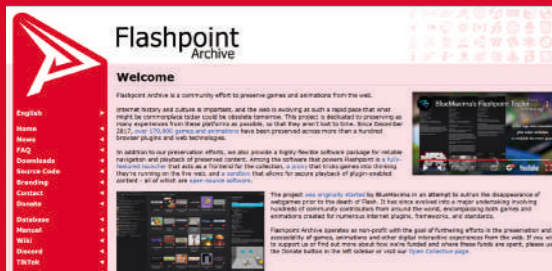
Flashpoint
Archive

Welcome

English
Home
News
FAQ
Downloads
Source Code
Branding
Contact
Donate
Database
Manual
Wiki
Discord
TikTok

Flashpoint Archive is a community effort to preserve games and animations from the web.

Internet history and culture is important, and the web is evolving at such a rapid pace that what might be commonplace today could be obsolete tomorrow. This project is dedicated to preserving as many experiences from these platforms as possible, so that they aren't lost to time. Since December 2017, over 170,000 games and animations have been preserved across more than a hundred browser plugins and web technologies.

In addition to our preservation efforts, we also provide a highly flexible software package for reliable navigation and playback of preserved content. Among the software that powers Flashpoint is a full-featured launcher that acts as a frontend for the collection, a proxy that tricks games into thinking they're running on the live web, and a sandbox that allows for secure playback of plugin-enabled content - all of which are open-source software.

BlueMaxima's Flashpoint Trailer

The project was originally started by BlueMaxima in an attempt to outrun the disappearance of webgames prior to the death of Flash. It has since evolved into a major undertaking involving hundreds of community contributors from around the world, encompassing both games and animations created for numerous internet plugins, frameworks, and standards.

Flashpoint Archive operates as non-profit with the goal of furthering efforts in the preservation and accessibility of games, animations and other digital interactive experiences from the web. If you wish to support us or find out more about how we've funded and where these funds are spent, please use the Donate button in the left sidebar or visit our Open Collective page.